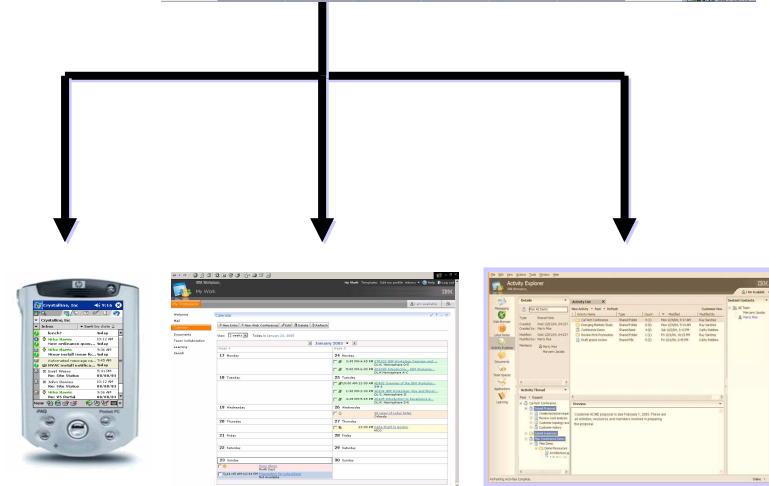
Crystallina, Inc 9:16

Crystallina, Inc

Inbox

iPAQ Pocket PC

IBM Workplace
My Work

Calendar

January 2005

17 Monday
18 Tuesday
19 Wednesday
20 Thursday
21 Friday
22 Saturday
23 Sunday
24 Monday
25 Tuesday
26 Wednesday
27 Thursday
28 Friday
29 Saturday
30 Sunday

Activity Explorer

Details
Activity List
Activity Thread
Overview
Selected Contacts